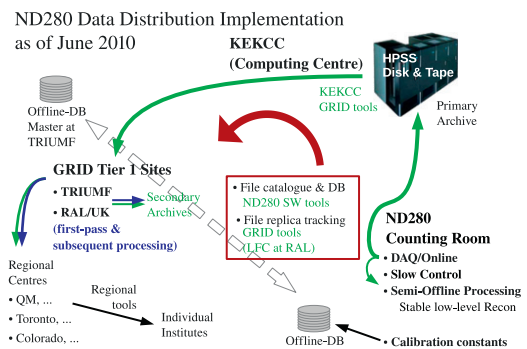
ND280 Data Distribution Implementation as of June 2010

KEKCC (Computing Centre)

HPSS Disk & Tape

KEKCC GRID tools

Primary Archive

Offline-DB Master at TRIUMF

GRID Tier 1 Sites
• TRIUMF
• RAL/UK
(first-pass & subsequent processing)

Secondary Archives

• File catalogue & DB
ND280 SW tools
• File replica tracking
GRID tools
(LFC at RAL)

ND280 Counting Room
• DAQ/Online
• Slow Control
• Semi-Offline Processing
Stable low-level Recon

Regional Centres
• QM, ...
• Toronto, ...
• Colorado, ...

Regional tools

Individual Institutes

Offline-DB

• Calibration constants